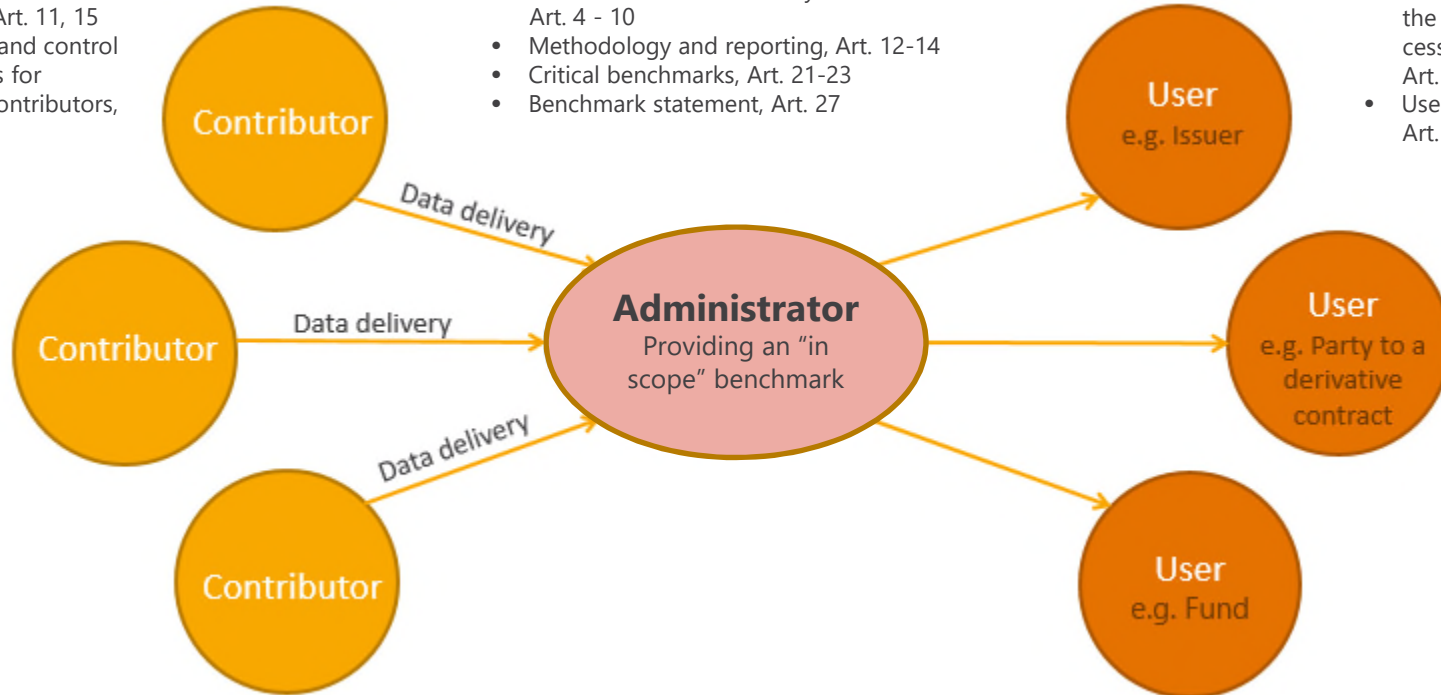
Art. 11, 15
and control
s for
ontributors,

Art. 4 - 10
• Methodology and reporting, Art. 12-14
• Critical benchmarks, Art. 21-23
• Benchmark statement, Art. 27

the
cess
Art.
• Use
Art.

Contributor

Contributor

Contributor

Data delivery

Data delivery

Data delivery

Administrator
Providing an "in scope" benchmark

User
e.g. Issuer

User
e.g. Party to a derivative contract

User
e.g. Fund